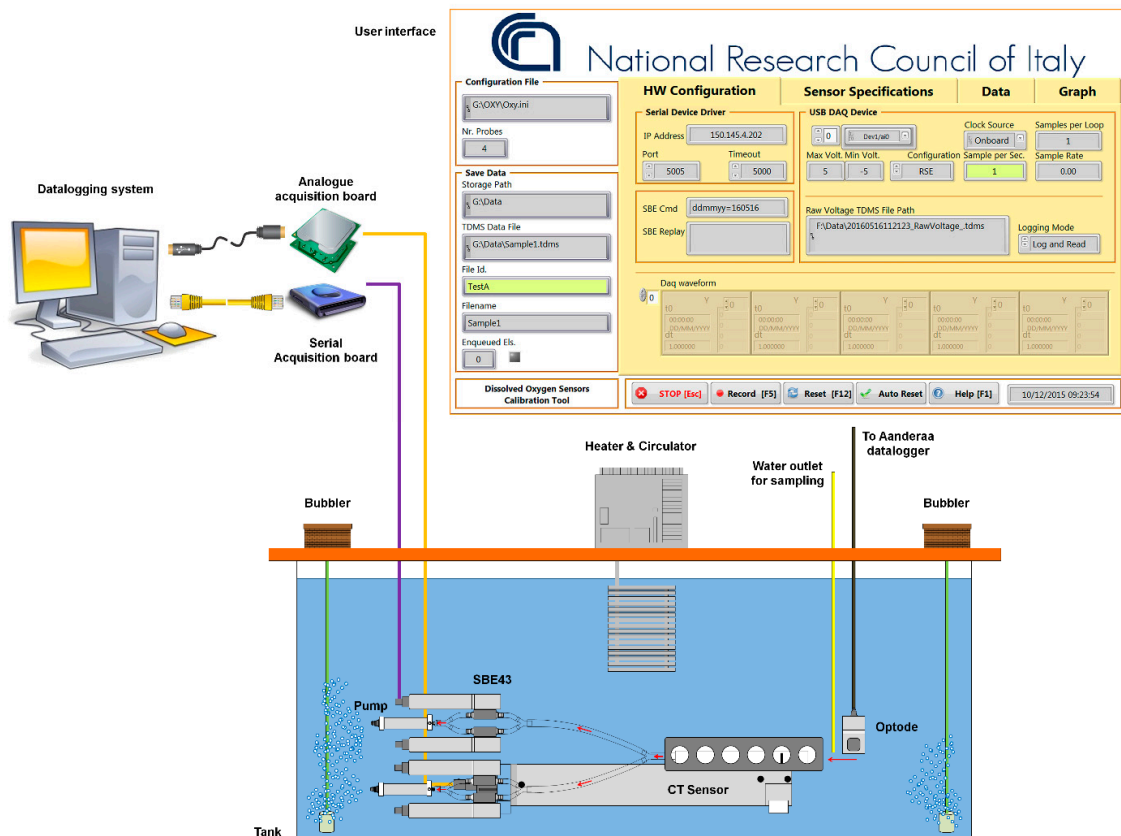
User interface

National Research Council of Italy

Configuration File
G:\OXY\Oxy.ini
Nr. Probes
4

Save Data
Storage Path
G:\Data
TDMS Data File
G:\Data\Sample1.tdms
File Id.
TestA
Filename
Sample1
Enqueued Els.
0

Dissolved Oxygen Sensors Calibration Tool

HW Configuration | Sensor Specifications | Data | Graph

Serial Device Driver
IP Address 150.145.4.202
Port 5005
Timeout 5000

SBE Cmd ddmmyy=160516
SBE Replay

USB DAQ Device
0 Dev1/ai0
Clock Source Onboard
Samples per Loop 1
Max Volt. 5
Min Volt. -5
Configuration RSE
Sample per Sec. 1
Sample Rate 0.00

Raw Voltage TDMS File Path
F:\Data\20160516112123_RawVoltage_.tdms
Logging Mode
Log and Read

Daq waveform
0
t0 00:00:00 DD/MM/YYYY dt 1.000000
t0 00:00:00 DD/MM/YYYY dt 1.000000
t0 00:00:00 DD/MM/YYYY dt 1.000000
t0 00:00:00 DD/MM/YYYY dt 1.000000
t0 00:00:00 DD/MM/YYYY dt 1.000000

STOP [Esc] | Record [F5] | Reset [F12] | Auto Reset | Help [F1] | 10/12/2015 09:23:54

Datalogging system
Analogue acquisition board
Serial Acquisition board

Heater & Circulator
To Aanderaa datalogger
Water outlet for sampling
Bubbler
Bubbler
SBE43
Pump
Optode
CT Sensor
Tank